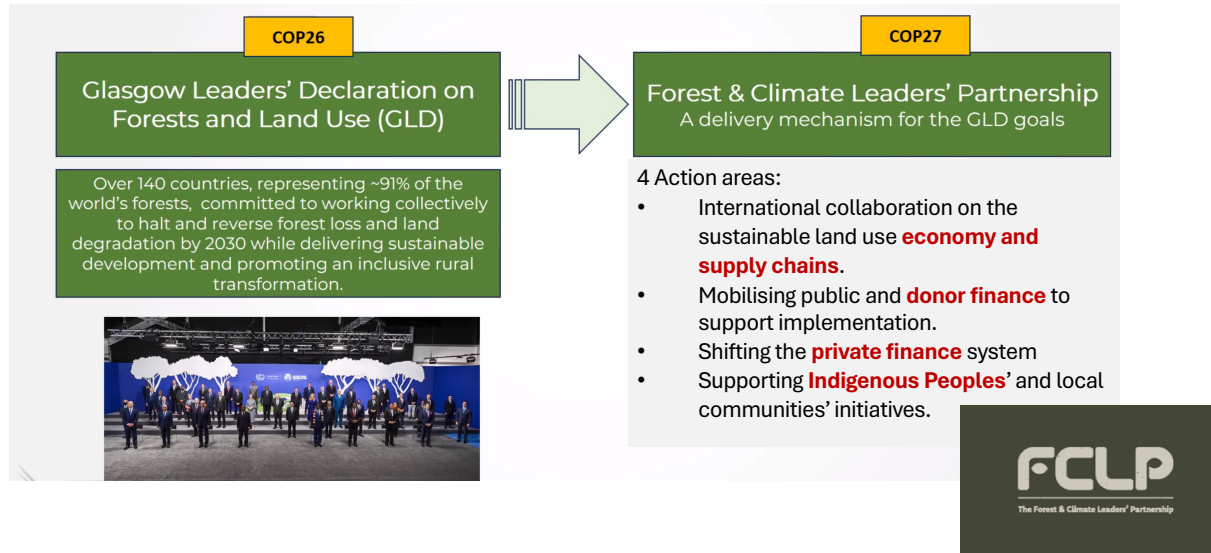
COP26

Glasgow Leaders' Declaration on Forests and Land Use (GLD)

Over 140 countries, representing ~91% of the world's forests, committed to working collectively to halt and reverse forest loss and land degradation by 2030 while delivering sustainable development and promoting an inclusive rural transformation.

COP27

Forest & Climate Leaders' Partnership
A delivery mechanism for the GLD goals

4 Action areas:
• International collaboration on the sustainable land use economy and supply chains.
• Mobilising public and donor finance to support implementation.
• Shifting the private finance system
• Supporting Indigenous Peoples' and local communities' initiatives.

FCLP
The Forest & Climate Leaders' Partnership